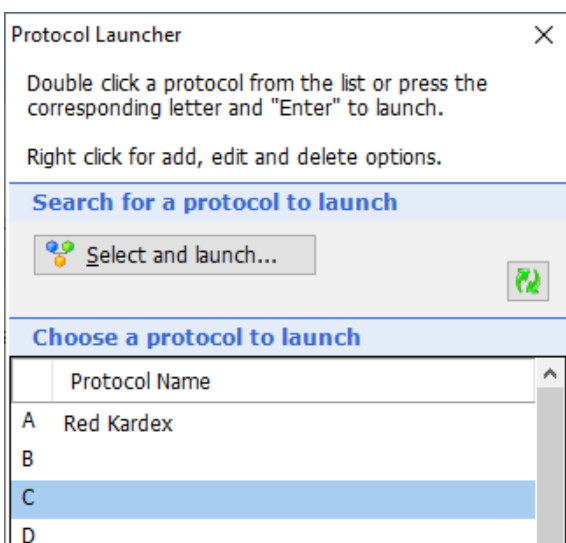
Protocol Launcher

×

Double click a protocol from the list or press the corresponding letter and "Enter" to launch.

Right click for add, edit and delete options.

Search for a protocol to launch

Select and launch...

Choose a protocol to launch

|  | Protocol Name |
|---|---|
| A | Red Kardex |
| B |  |
| C |  |
| D |  |